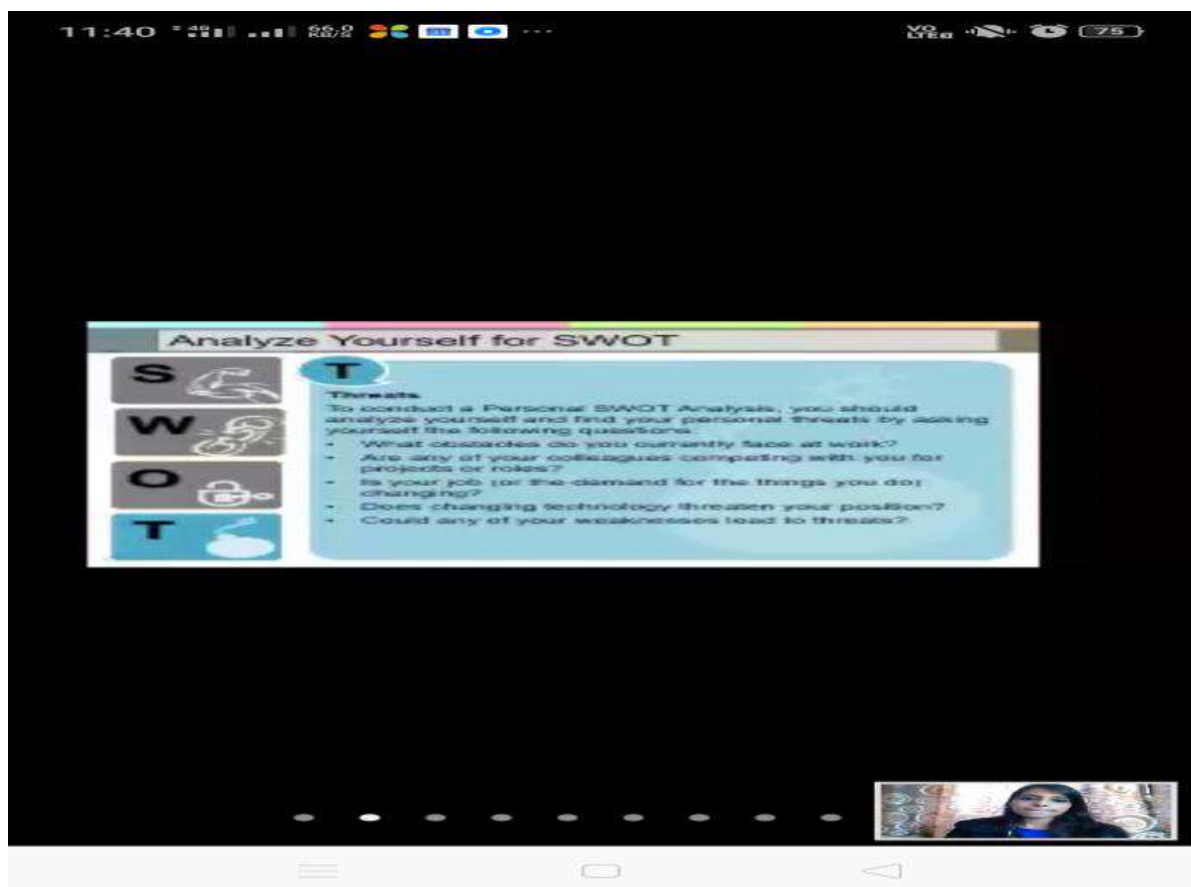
11:40 75

Analyze Yourself for SWOT

S

W

O

T

T

Threats

To conduct a Personal SWOT Analysis, you should analyze yourself and find your personal threats by asking yourself the following questions

- What obstacles do you currently face at work?
- Are any of your colleagues competing with you for projects or roles?
- Is your job (or the demand for the things you do) changing?
- Does changing technology threaten your position?
- Could any of your weaknesses lead to threats?